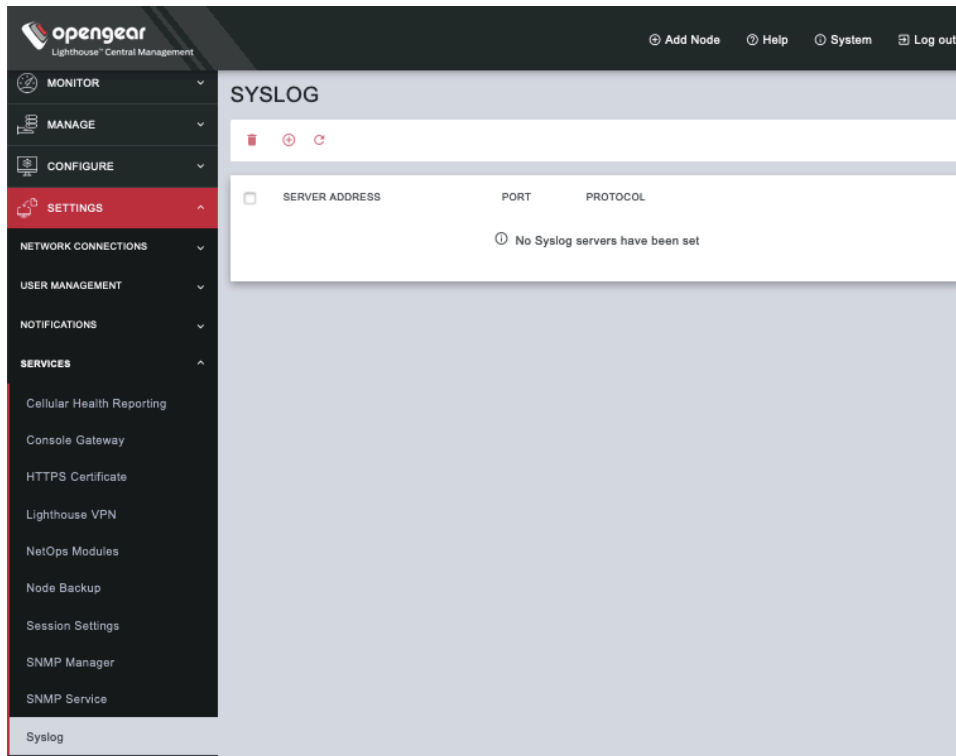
opengear
Lighthouse™ Central Management

⊕ Add Node ⓘ Help ⓘ System Log out

MONITOR
MANAGE
CONFIGURE
SETTINGS
NETWORK CONNECTIONS
USER MANAGEMENT
NOTIFICATIONS
SERVICES
Cellular Health Reporting
Console Gateway
HTTPS Certificate
Lighthouse VPN
NetOps Modules
Node Backup
Session Settings
SNMP Manager
SNMP Service
Syslog

SYSLOG

| SERVER ADDRESS | PORT | PROTOCOL |
|---|---|---|

ⓘ No Syslog servers have been set